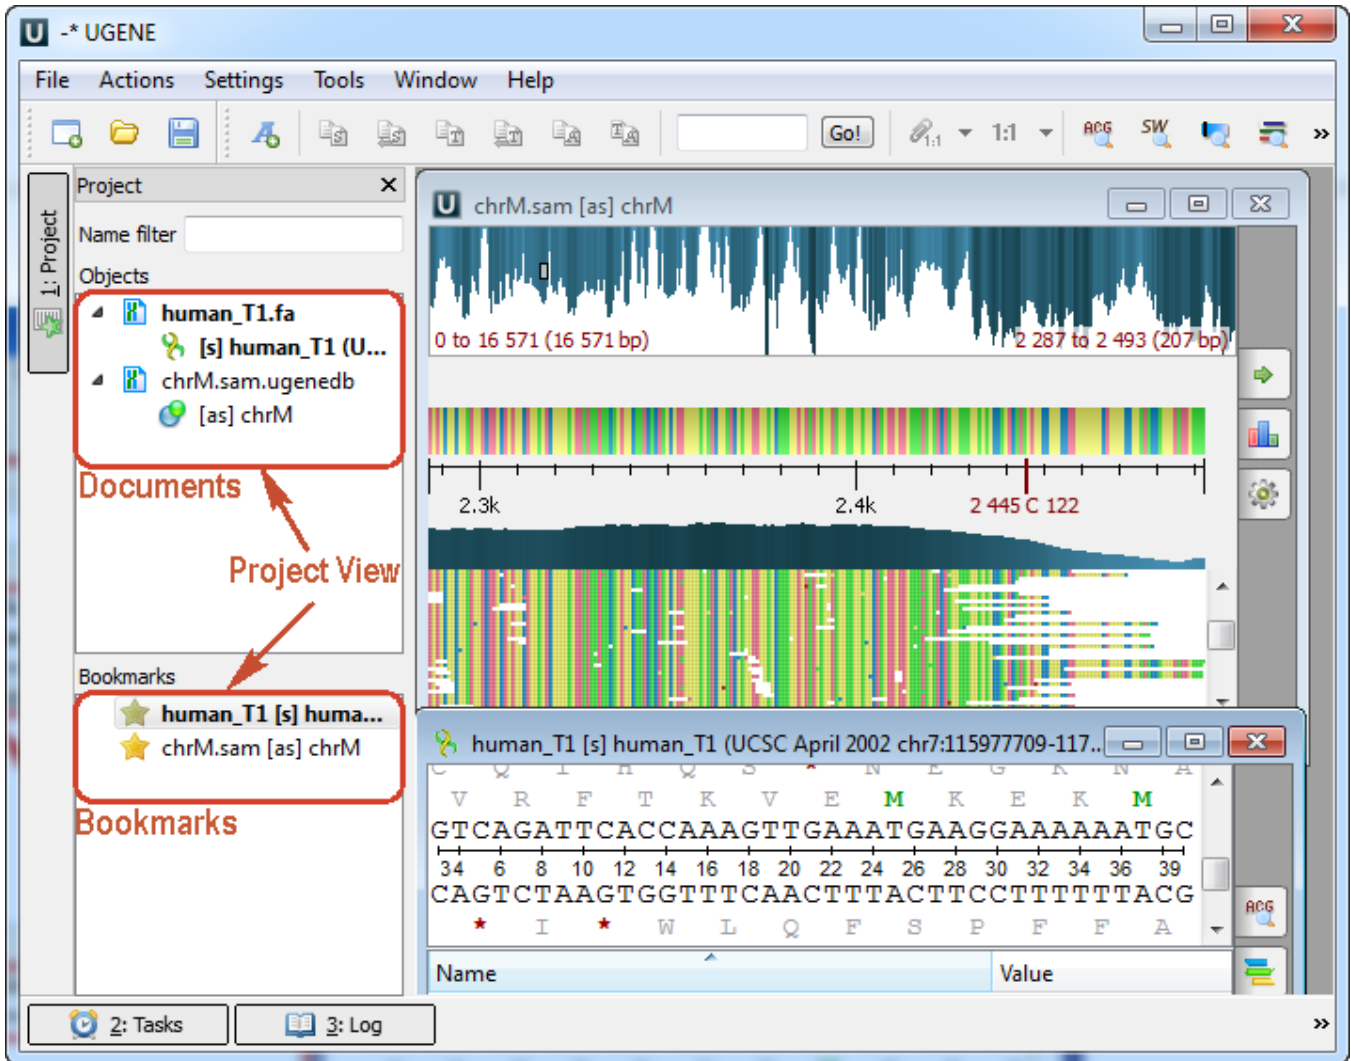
-* UGENE

File Actions Settings Tools Window Help

Go!

1:1

ACG SW

»

1: Project

Project

Name filter

Objects

human_T1.fa

[s] human_T1 (U...

chrM.sam.ugenedb

[as] chrM

Documents

Project View

Bookmarks

human_T1 [s] huma...

chrM.sam [as] chrM

Bookmarks

chrM.sam [as] chrM

0 to 16 571 (16 571 bp)

2 287 to 2 493 (207 bp)

2.3k

2.4k

2 445 C 122

human_T1 [s] human_T1 (UCSC April 2002 chr7:115977709-117...

V R F T K V E M K E K M

GTCAGATTCACCAAAGTTGAAATGAAGGAAAAAATGC

34 6 8 10 12 14 16 18 20 22 24 26 28 30 32 34 36 39

CAGTCTAAGTGGTTTCAACTTTACTTCCTTTTTTACG

* I * W L Q F S P F F A

ACG

Name

Value

2: Tasks

3: Log

»